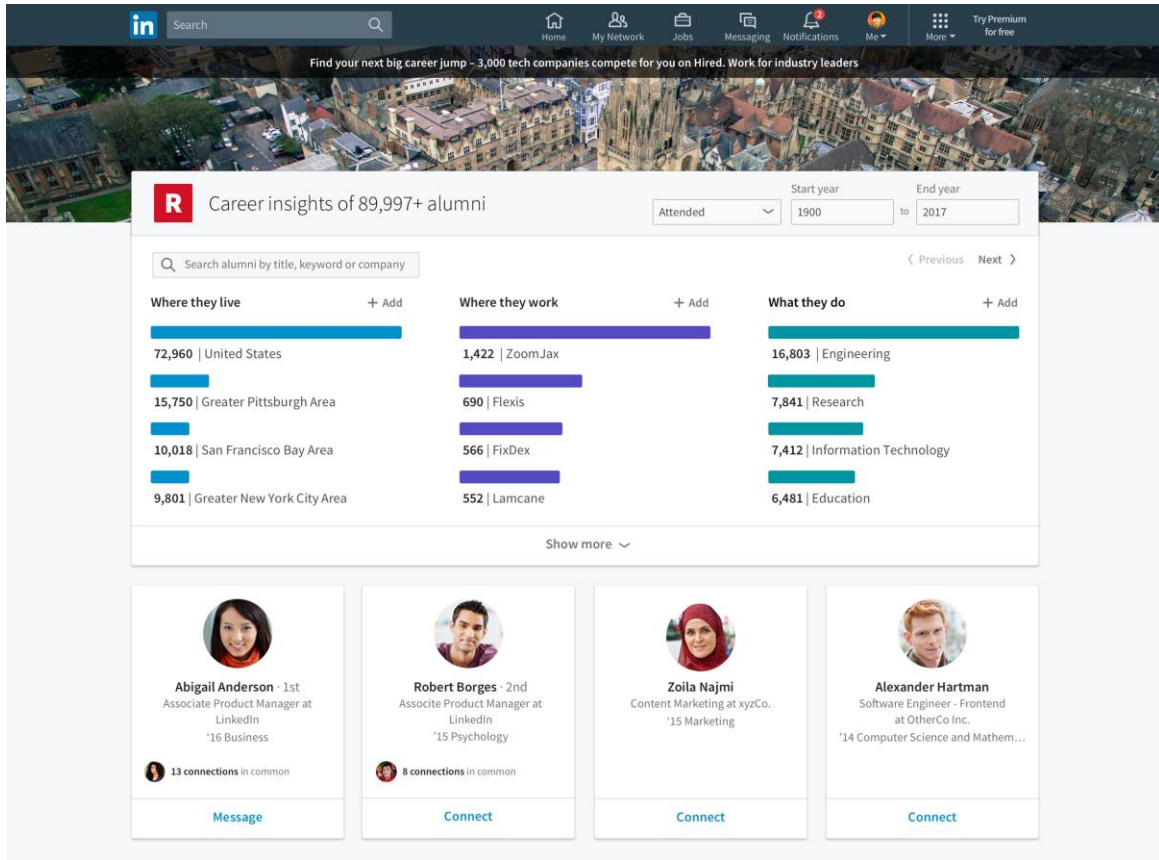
in Search

Home My Network Jobs Messaging Notifications 2 Me More Try Premium for free

Find your next big career jump – 3,000 tech companies compete for you on Hired. Work for industry leaders

R Career insights of 89,997+ alumni

Attended

Start year 1900 to End year 2017

Search alumni by title, keyword or company

Previous Next

| Where they live + Add | Where they work + Add | What they do + Add |
|---|---|---|
| **72,960** \| United States | **1,422** \| ZoomJax | **16,803** \| Engineering |
| **15,750** \| Greater Pittsburgh Area | **690** \| Flexis | **7,841** \| Research |
| **10,018** \| San Francisco Bay Area | **566** \| FixDex | **7,412** \| Information Technology |
| **9,801** \| Greater New York City Area | **552** \| Lamcane | **6,481** \| Education |

Show more

**Abigail Anderson** · 1st
Associate Product Manager at LinkedIn
'16 Business
13 connections in common
Message

**Robert Borges** · 2nd
Associate Product Manager at LinkedIn
'15 Psychology
8 connections in common
Connect

**Zoila Najmi**
Content Marketing at xyzCo.
'15 Marketing
Connect

**Alexander Hartman**
Software Engineer - Frontend at OtherCo Inc.
'14 Computer Science and Mathem...
Connect